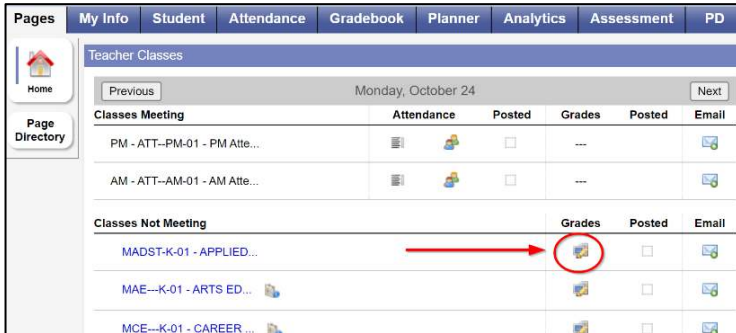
Pages | My Info | Student | Attendance | Gradebook | Planner | Analytics | Assessment | PD

Home

Page Directory

Teacher Classes

Previous | Monday, October 24 | Next

| Classes Meeting | Attendance | | Posted | Grades | Posted | Email |
|---|---|---|---|---|---|---|
| PM - ATT--PM-01 - PM Atte... | | | | --- | | |
| AM - ATT--AM-01 - AM Atte... | | | | --- | | |

| Classes Not Meeting | Grades | Posted | Email |
|---|---|---|---|
| MADST-K-01 - APPLIED... | | | |
| MAE---K-01 - ARTS ED... | | | |
| MCE---K-01 - CAREER ... | | | |